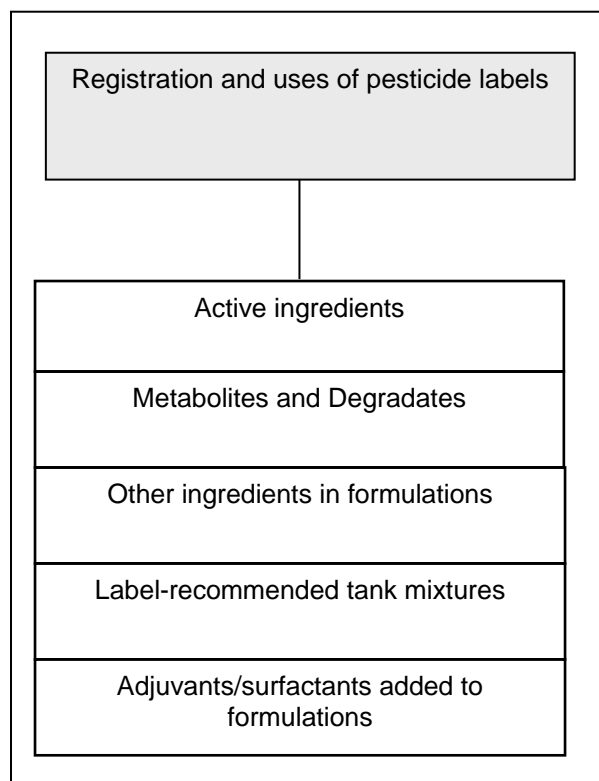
Registration and uses of pesticide labels

Active ingredients

Metabolites and Degradates

Other ingredients in formulations

Label-recommended tank mixtures

Adjuvants/surfactants added to formulations